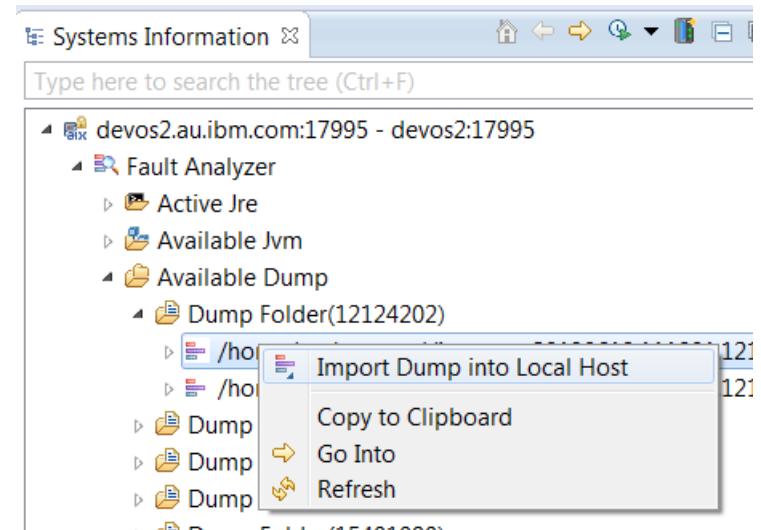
Systems Information ☒

Type here to search the tree (Ctrl+F)

devos2.au.ibm.com:17995 - devos2:17995
Fault Analyzer
Active Jre
Available Jvm
Available Dump
Dump Folder(12124202)
/ho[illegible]121
/ho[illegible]121
Dump
Dump
Dump

Import Dump into Local Host
Copy to Clipboard
Go Into
Refresh